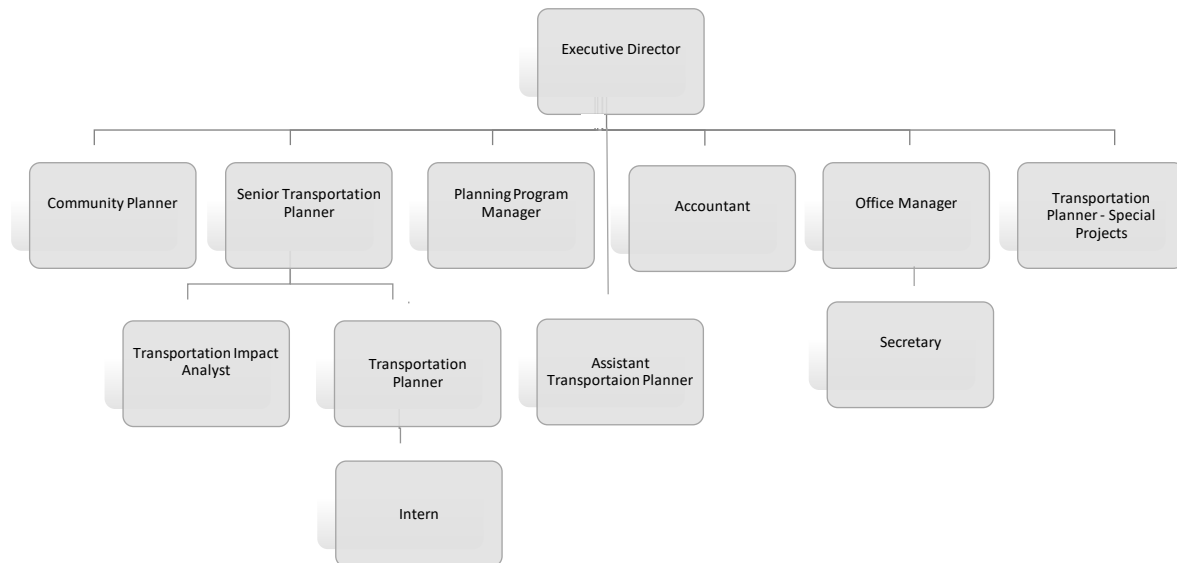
Executive Director

Community Planner

Senior Transportation Planner

Planning Program Manager

Accountant

Office Manager

Transportation Planner - Special Projects

Transportation Impact Analyst

Transportation Planner

Assistant Transportaion Planner

Secretary

Intern